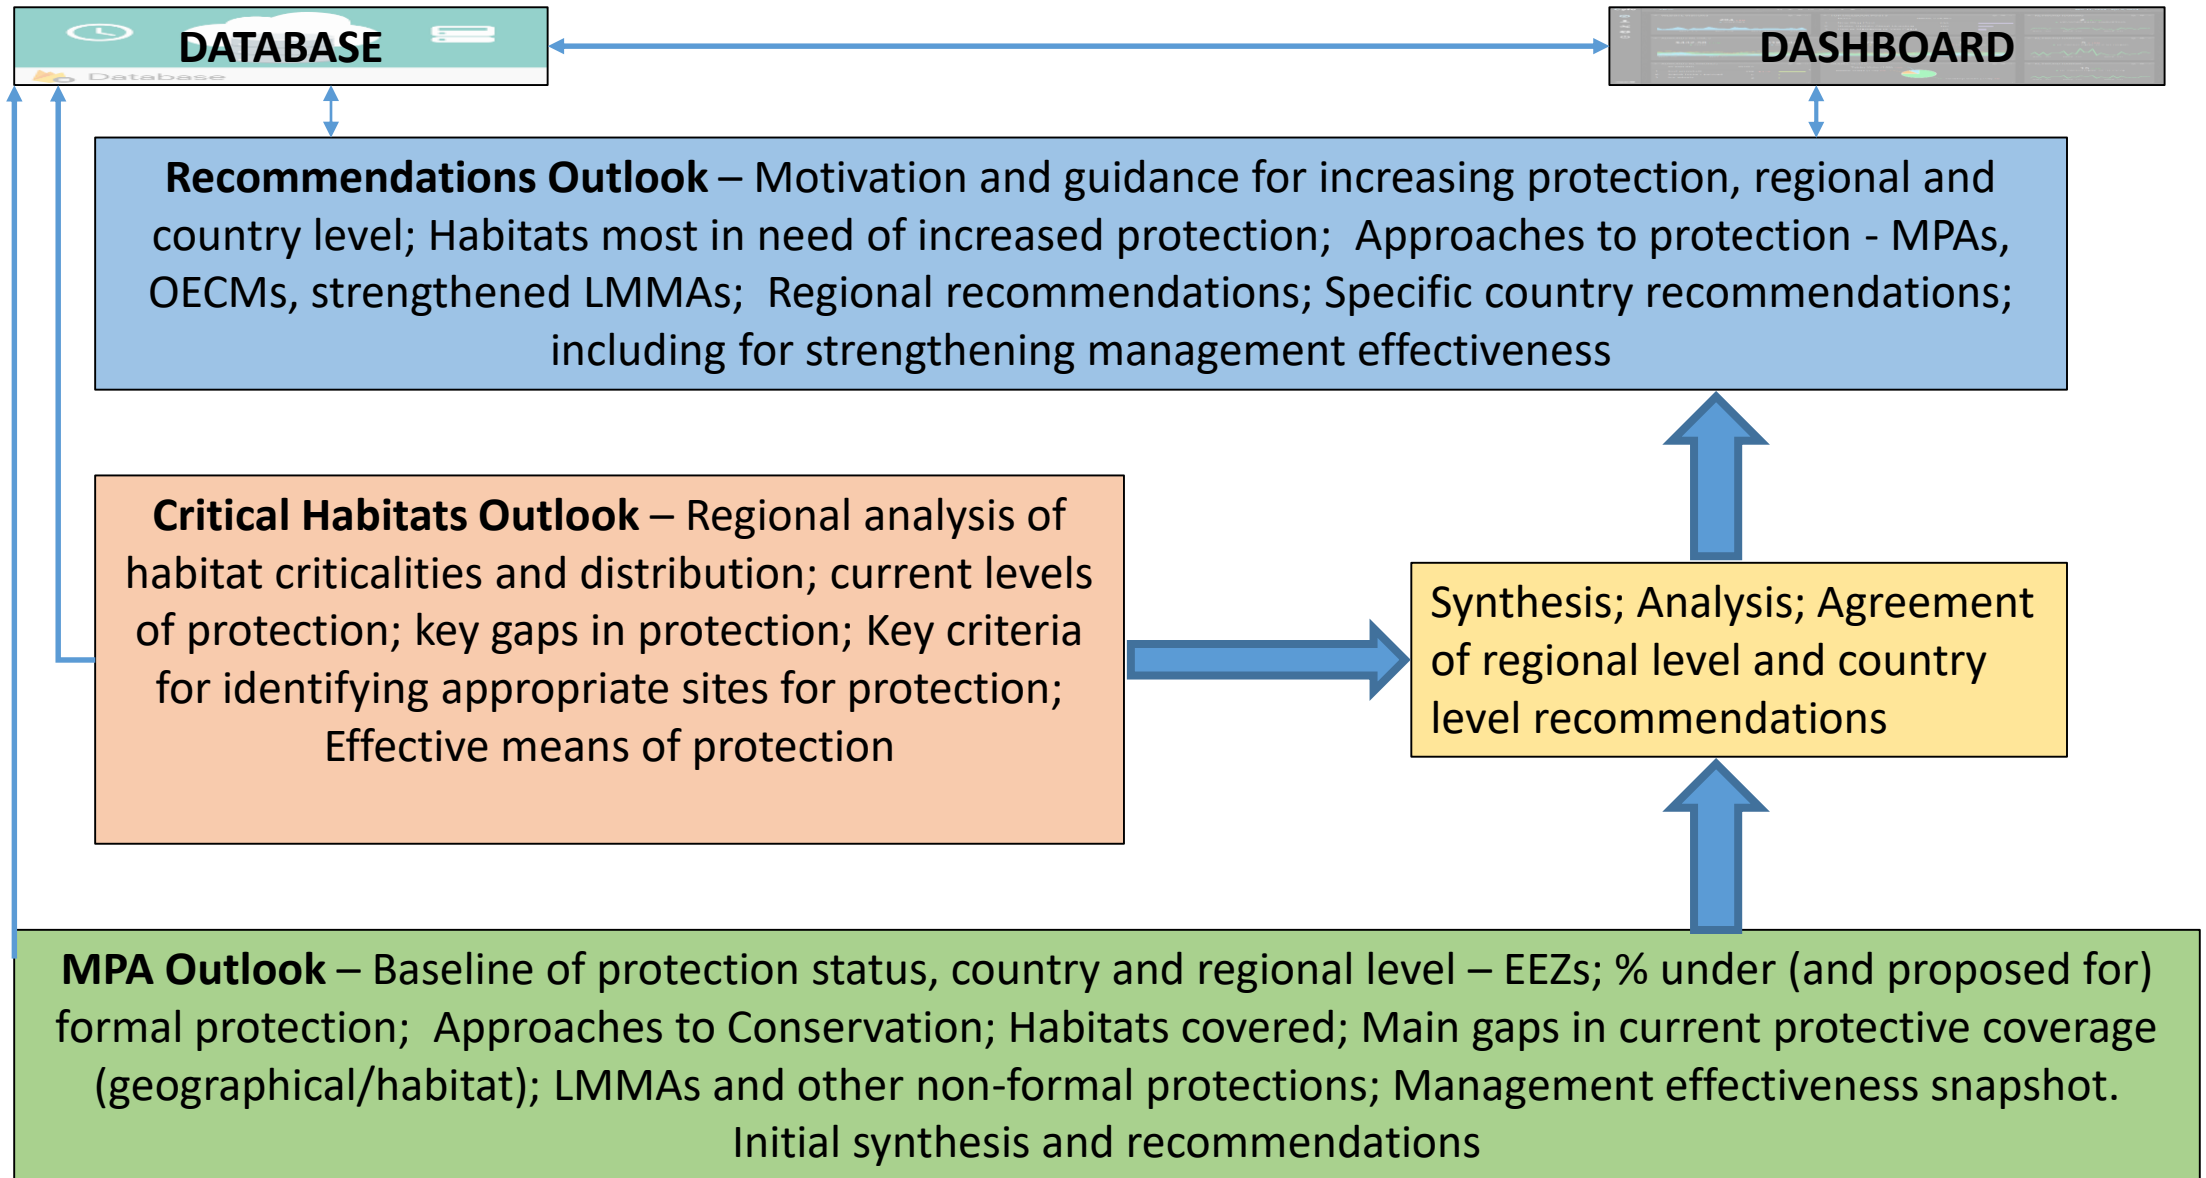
DATABASE

DASHBOARD

**Recommendations Outlook** – Motivation and guidance for increasing protection, regional and country level; Habitats most in need of increased protection; Approaches to protection - MPAs, OECMs, strengthened LMMAs; Regional recommendations; Specific country recommendations; including for strengthening management effectiveness

**Critical Habitats Outlook** – Regional analysis of habitat criticalities and distribution; current levels of protection; key gaps in protection; Key criteria for identifying appropriate sites for protection; Effective means of protection

Synthesis; Analysis; Agreement of regional level and country level recommendations

**MPA Outlook** – Baseline of protection status, country and regional level – EEZs; % under (and proposed for) formal protection; Approaches to Conservation; Habitats covered; Main gaps in current protective coverage (geographical/habitat); LMMAs and other non-formal protections; Management effectiveness snapshot. Initial synthesis and recommendations